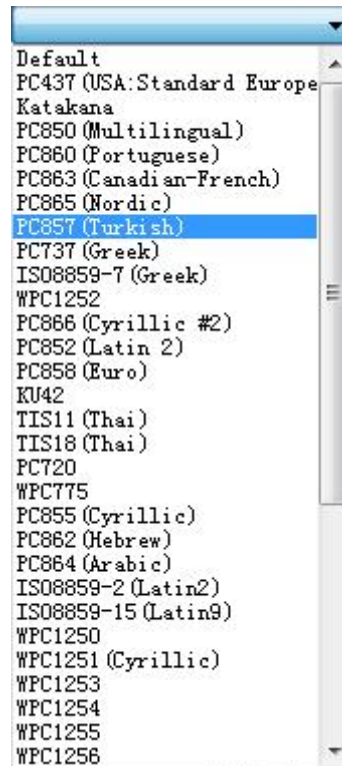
Default
PC437 (USA:Standard Europe
Katakana
PC850 (Multilingual)
PC860 (Portuguese)
PC863 (Canadian-French)
PC865 (Nordic)
PC857 (Turkish)
PC737 (Greek)
IS08859-7 (Greek)
WPC1252
PC866 (Cyrillic #2)
PC852 (Latin 2)
PC858 (Euro)
KU42
TIS11 (Thai)
TIS18 (Thai)
PC720
WPC775
PC855 (Cyrillic)
PC862 (Hebrew)
PC864 (Arabic)
IS08859-2 (Latin2)
IS08859-15 (Latin9)
WPC1250
WPC1251 (Cyrillic)
WPC1253
WPC1254
WPC1255
WPC1256